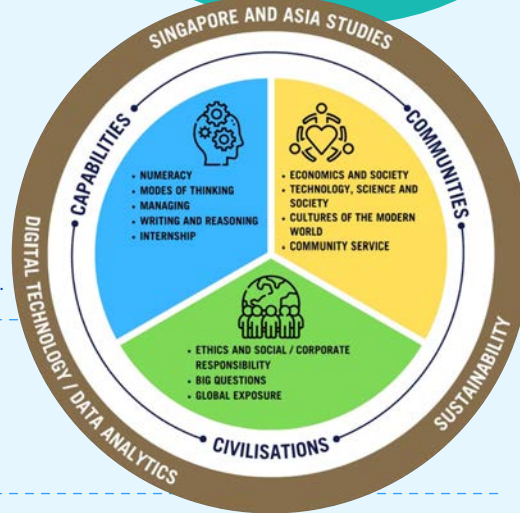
SINGAPORE AND ASIA STUDIES

CAPABILITIES

COMMUNITIES

CIVILISATIONS

DIGITAL TECHNOLOGY / DATA ANALYTICS

SUSTAINABILITY

- NUMERACY
- MODES OF THINKING
- MANAGING
- WRITING AND REASONING
- INTERNSHIP

- ECONOMICS AND SOCIETY
- TECHNOLOGY, SCIENCE AND SOCIETY
- CULTURES OF THE MODERN WORLD
- COMMUNITY SERVICE

- ETHICS AND SOCIAL / CORPORATE RESPONSIBILITY
- BIG QUESTIONS
- GLOBAL EXPOSURE